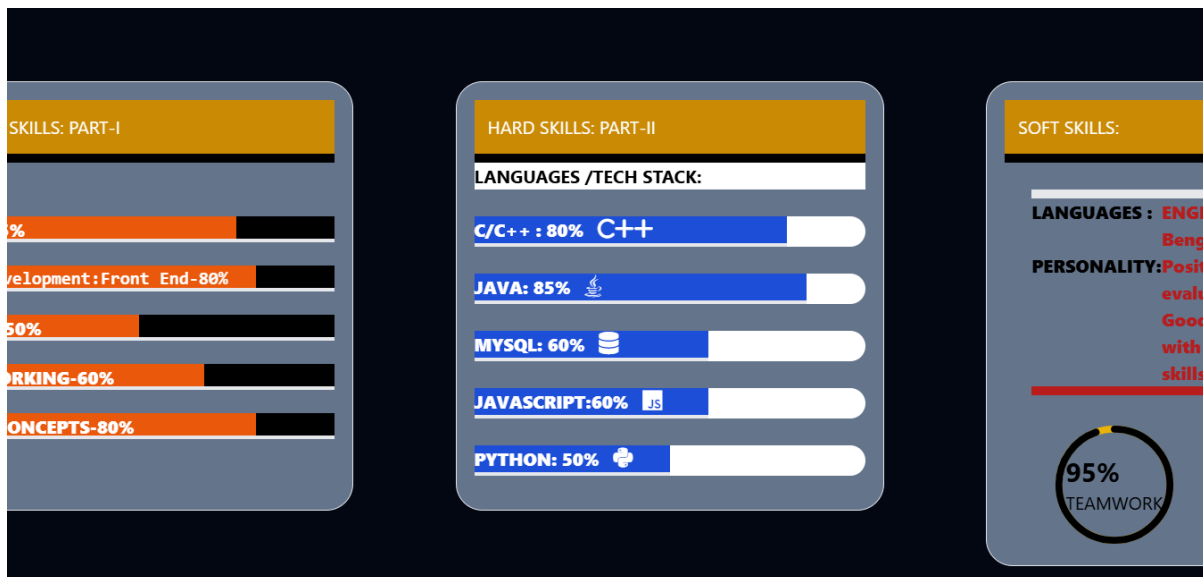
SKILLS: PART-I

%

velopment:Front End-80%

50%

RKING-60%

ONCEPTS-80%

HARD SKILLS: PART-II

LANGUAGES /TECH STACK:

C/C++ : 80% C++

JAVA: 85%

MYSQL: 60%

JAVASCRIPT:60% JS

PYTHON: 50%

SOFT SKILLS:

LANGUAGES : ENG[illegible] Beng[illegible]

PERSONALITY: Posit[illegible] evalu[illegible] Good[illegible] with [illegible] skills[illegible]

95%
TEAMWORK